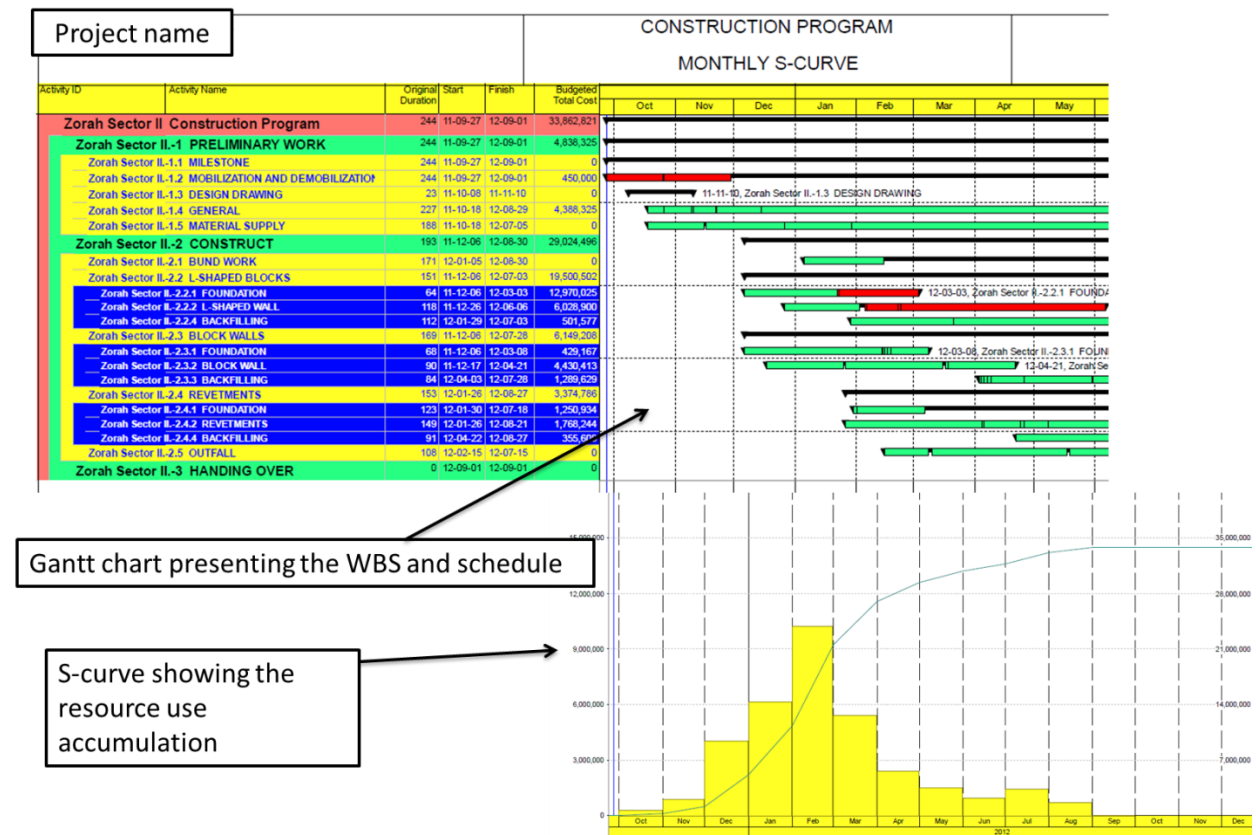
Project name

CONSTRUCTION PROGRAM

MONTHLY S-CURVE

| Activity ID | Activity Name | Original Duration | Start | Finish | Budgeted Total Cost |
|---|---|---|---|---|---|
| Zorah Sector II Construction Program | | 244 | 11-09-27 | 12-09-01 | 33,862,821 |
| Zorah Sector II.-1 PRELIMINARY WORK | | 244 | 11-09-27 | 12-09-01 | 4,838,325 |
| Zorah Sector II.-1.1 MILESTONE | | 244 | 11-09-27 | 12-09-01 | 0 |
| Zorah Sector II.-1.2 MOBILIZATION AND DEMOBILIZATION | | 244 | 11-09-27 | 12-09-01 | 450,000 |
| Zorah Sector II.-1.3 DESIGN DRAWING | | 23 | 11-10-08 | 11-11-10 | 0 |
| Zorah Sector II.-1.4 GENERAL | | 227 | 11-10-18 | 12-08-29 | 4,388,325 |
| Zorah Sector II.-1.5 MATERIAL SUPPLY | | 188 | 11-10-18 | 12-07-05 | 0 |
| Zorah Sector II.-2 CONSTRUCT | | 193 | 11-12-06 | 12-08-30 | 29,024,496 |
| Zorah Sector II.-2.1 BUND WORK | | 171 | 12-01-05 | 12-08-30 | 0 |
| Zorah Sector II.-2.2 L-SHAPED BLOCKS | | 151 | 11-12-06 | 12-07-03 | 19,500,502 |
| Zorah Sector II.-2.2.1 FOUNDATION | | 64 | 11-12-06 | 12-03-03 | 12,970,025 |
| Zorah Sector II.-2.2.2 L-SHAPED WALL | | 118 | 11-12-26 | 12-06-06 | 6,028,900 |
| Zorah Sector II.-2.2.4 BACKFILLING | | 112 | 12-01-29 | 12-07-03 | 501,577 |
| Zorah Sector II.-2.3 BLOCK WALLS | | 169 | 11-12-06 | 12-07-28 | 6,149,208 |
| Zorah Sector II.-2.3.1 FOUNDATION | | 68 | 11-12-06 | 12-03-08 | 429,167 |
| Zorah Sector II.-2.3.2 BLOCK WALL | | 90 | 11-12-17 | 12-04-21 | 4,430,413 |
| Zorah Sector II.-2.3.3 BACKFILLING | | 84 | 12-04-03 | 12-07-28 | 1,289,629 |
| Zorah Sector II.-2.4 REVETMENTS | | 153 | 12-01-26 | 12-08-27 | 3,374,766 |
| Zorah Sector II.-2.4.1 FOUNDATION | | 123 | 12-01-30 | 12-07-18 | 1,250,934 |
| Zorah Sector II.-2.4.2 REVETMENTS | | 149 | 12-01-26 | 12-08-21 | 1,768,244 |
| Zorah Sector II.-2.4.4 BACKFILLING | | 91 | 12-04-22 | 12-08-27 | 355,6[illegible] |
| Zorah Sector II.-2.5 OUTFALL | | 108 | 12-02-15 | 12-07-15 | 0 |
| Zorah Sector II.-3 HANDING OVER | | 0 | 12-09-01 | 12-09-01 | 0 |

Oct Nov Dec Jan Feb Mar Apr May

11-11-10, Zorah Sector II.-1.3 DESIGN DRAWING
12-03-03, Zorah Sector II.-2.2.1 FOUND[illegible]
12-03-08, Zorah Sector II.-2.3.1 FOUN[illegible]
12-04-21, Zorah Se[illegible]

Gantt chart presenting the WBS and schedule

S-curve showing the resource use accumulation

15,000,000
12,000,000
9,000,000
6,000,000
3,000,000
0

35,000,000
28,000,000
21,000,000
14,000,000
7,000,000

Oct Nov Dec Jan Feb Mar Apr May Jun Jul Aug Sep Oct Nov Dec
2012